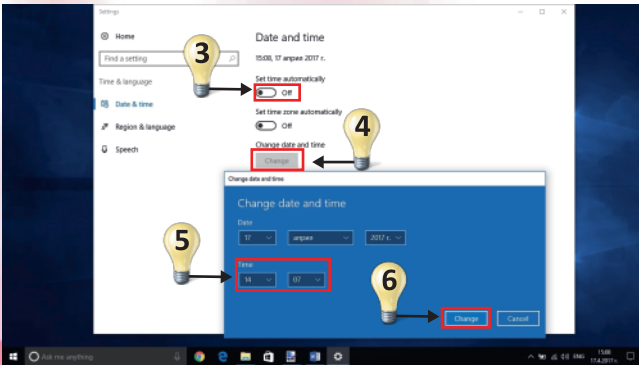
Settings

Home

Find a setting

Time & language

Date & time

Region & language

Speech

Date and time

15:08, 17 апреля 2017 г.

Set time automatically

Off

Set time zone automatically

Off

Change date and time

Change

3

4

Change date and time

Change date and time

Date

17

апреля

2017 г.

Time

14

07

5

6

Change

Cancel

Ask me anything

15:08
17.4.2017 г.